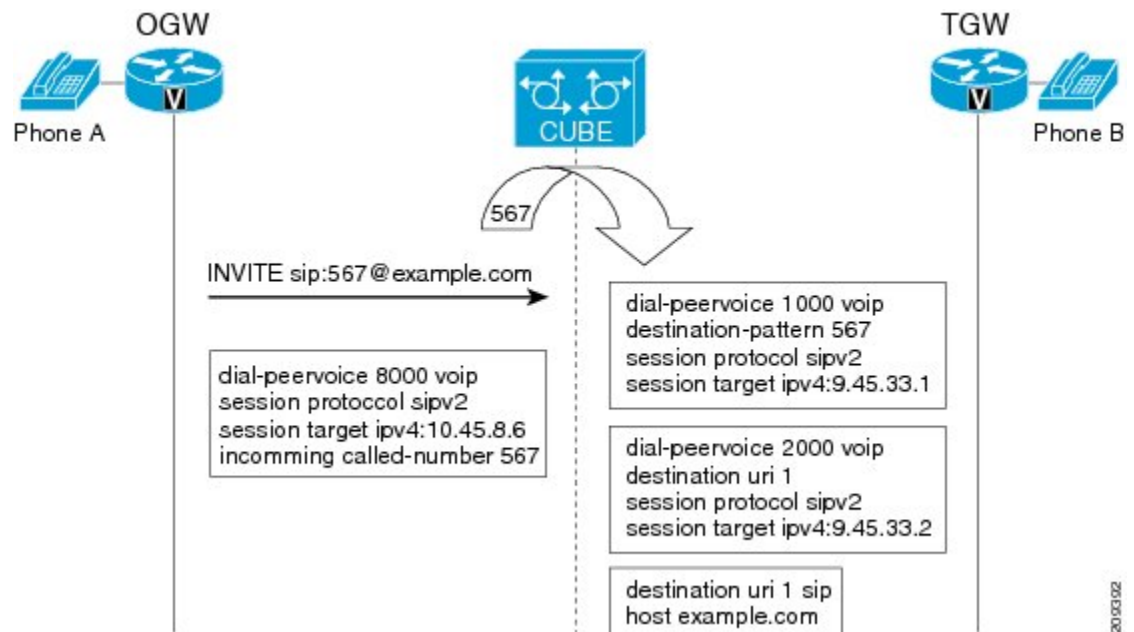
OGW

Phone A

CUBE

TGW

Phone B

567

INVITE sip:567@example.com

dial-peervoice 8000 voip
session protocol sipv2
session target ipv4:10.45.8.6
incomming called-number 567

dial-peervoice 1000 voip
destination-pattern 567
session protocol sipv2
session target ipv4:9.45.33.1

dial-peervoice 2000 voip
destination uri 1
session protocol sipv2
session target ipv4:9.45.33.2

destination uri 1 sip
host example.com

209392